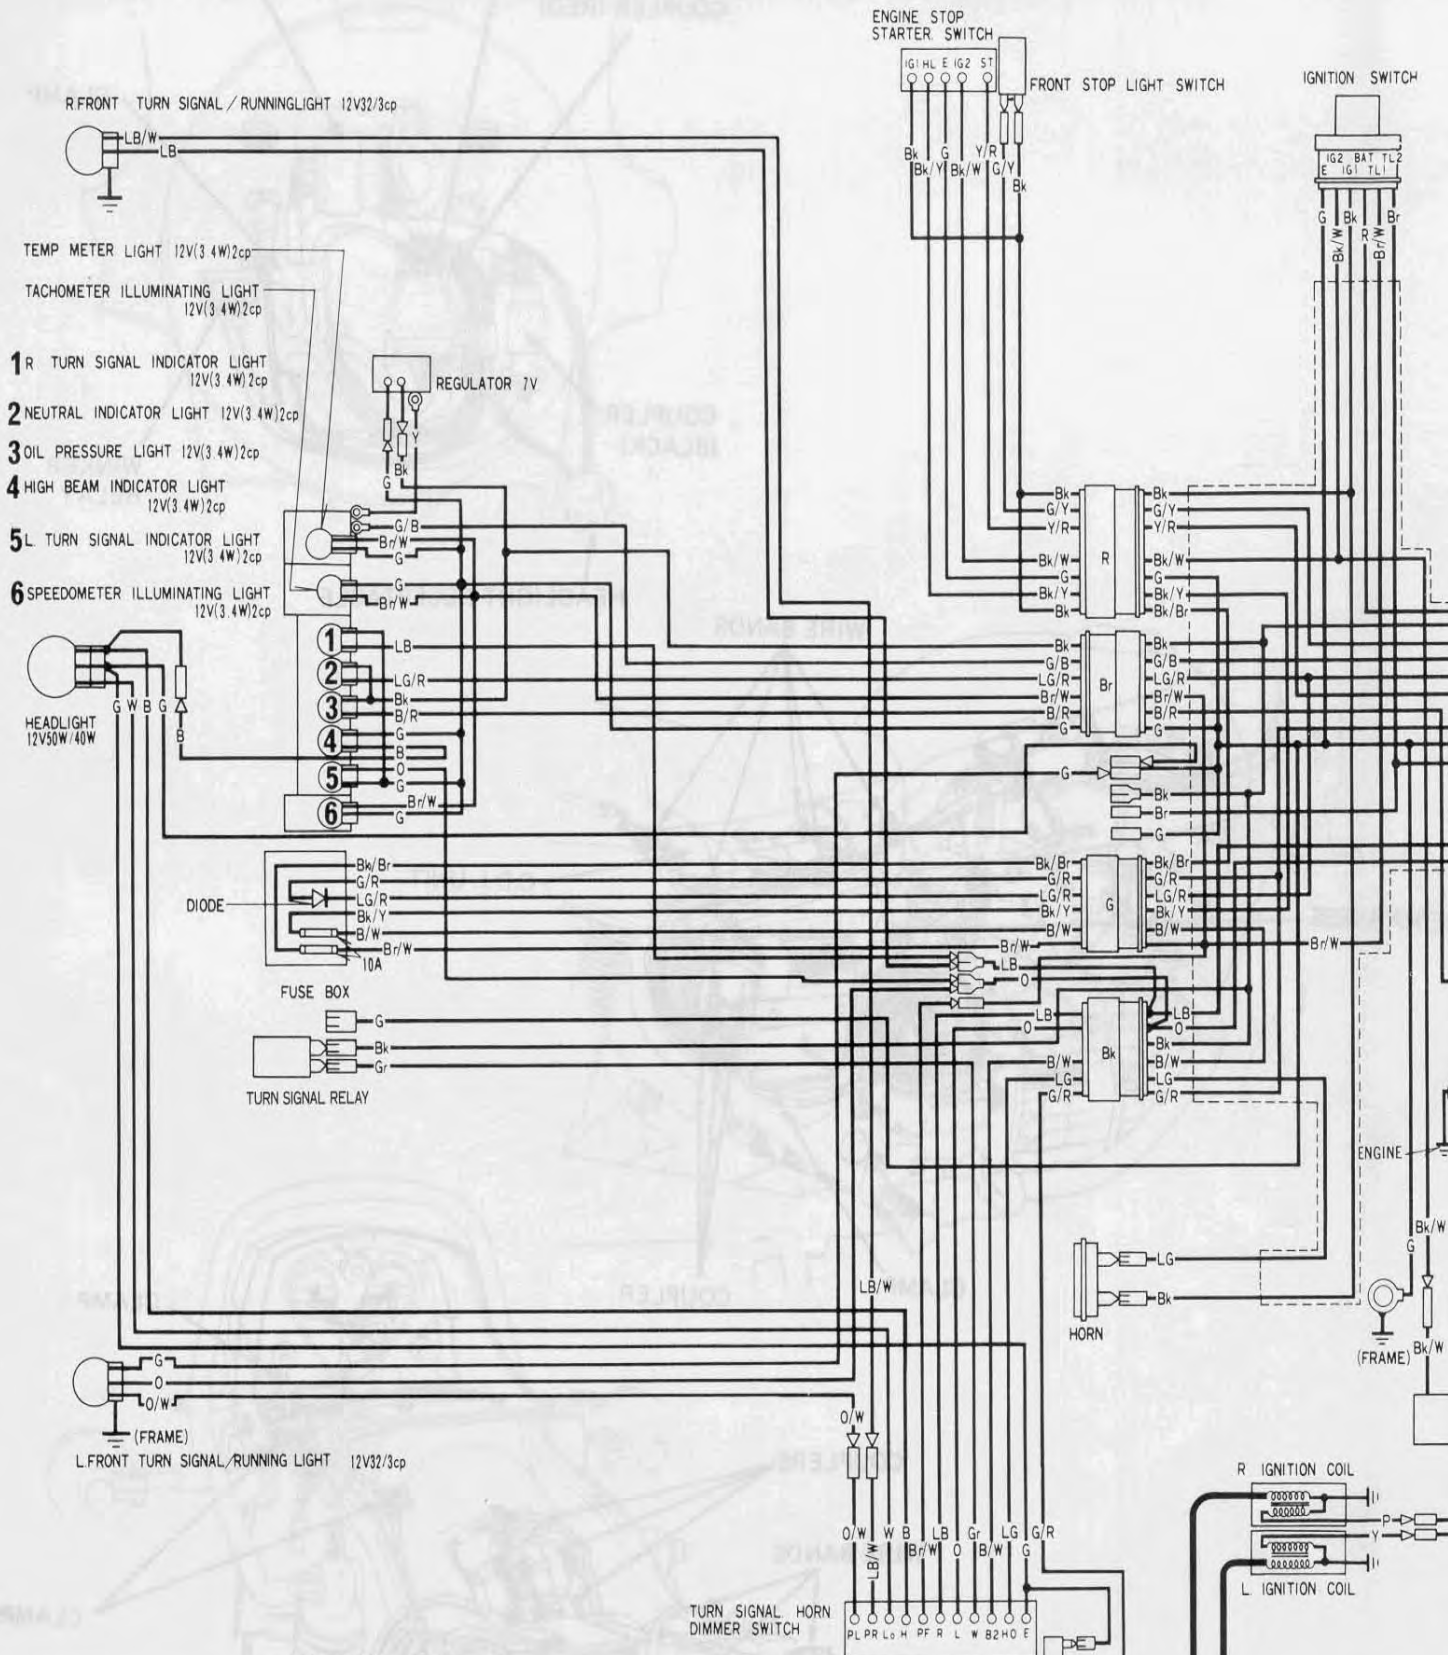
ENGINE STOP STARTER SWITCH

IG1 HL E IG2 ST

FRONT STOP LIGHT SWITCH

IGNITION SWITCH

IG2 BAT TL2 E IG1 TL1

R.FRONT TURN SIGNAL / RUNNINGLIGHT 12V32/3cp

LB/W
LB

Bk G Y/R
Bk/Y Bk/W G/Y
Bk

G Bk R Br
Bk/W R/W Br/W

TEMP METER LIGHT 12V(3.4W)2cp

TACHOMETER ILLUMINATING LIGHT 12V(3.4W)2cp

1 R TURN SIGNAL INDICATOR LIGHT 12V(3.4W)2cp

2 NEUTRAL INDICATOR LIGHT 12V(3.4W)2cp

3 OIL PRESSURE LIGHT 12V(3.4W)2cp

4 HIGH BEAM INDICATOR LIGHT 12V(3.4W)2cp

5 L. TURN SIGNAL INDICATOR LIGHT 12V(3.4W)2cp

6 SPEEDOMETER ILLUMINATING LIGHT 12V(3.4W)2cp

REGULATOR 7V

Y
Bk
G

G/B
Br/W
G
G
Br/W

LB
LG/R
Bk
B/R
G
B
O
G
Br/W
G

HEADLIGHT 12V50W/40W

G W B G
B

Bk
G/Y
Y/R
Bk/W
G
Bk/Y
Bk
R
Bk
G/Y
Y/R
Bk/W
G
Bk/Y
Bk/Br

Bk
G/B
LG/R
Br/W
B/R
G
Br
Bk
G/B
LG/R
Br/W
B/R
G

G
Bk
Br
G

Bk/Br
G/R
LG/R
Bk/Y
B/W
G
Bk/Br
G/R
LG/R
Bk/Y
B/W

Br/W

DIODE

Bk/Br
G/R
LG/R
Bk/Y
B/W
Br/W
10A

FUSE BOX

Br/W
LB
O

G
Bk
Gr

TURN SIGNAL RELAY

LB
O
B/W
LG
G/R
Bk
LB
O
Bk
B/W
LG
G/R

ENGINE

Bk/W
G

LG
Bk

HORN

LB/W

(FRAME)
Bk/W

G
O
O/W
(FRAME)
L.FRONT TURN SIGNAL/RUNNING LIGHT 12V32/3cp

O/W

R IGNITION COIL

O/W W B LB Gr LG G/R
LB/W Br/W O B/W G

P
Y

L. IGNITION COIL

TURN SIGNAL HORN DIMMER SWITCH

PL PR Lo H PF R L W B2 HO E